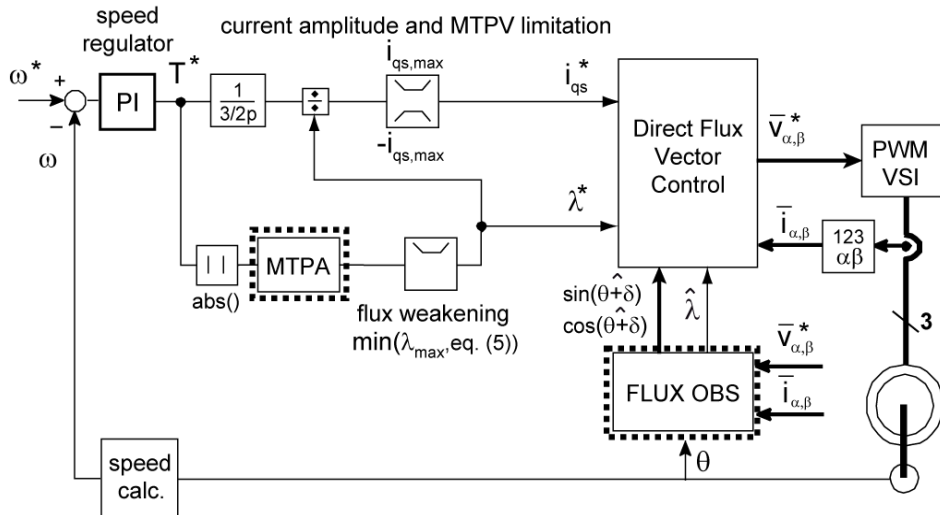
speed regulator

current amplitude and MTPV limitation

$\omega^*$ + − $\omega$

PI

$T^*$

$\frac{1}{3/2p}$

$i_{qs,max}$

$-i_{qs,max}$

$i_{qs}^*$

Direct Flux Vector Control

$\bar{v}_{\alpha,\beta}^*$

PWM VSI

$\lambda^*$

$\bar{i}_{\alpha,\beta}$

123 $\alpha\beta$

| |

abs()

MTPA

flux weakening $\min(\lambda_{max}$,eq. (5))

$\sin(\theta\hat{+}\delta)$ $\cos(\theta\hat{+}\delta)$

$\hat{\lambda}$

$\bar{v}_{\alpha,\beta}^*$

FLUX OBS

$\bar{i}_{\alpha,\beta}$

3

$\theta$

speed calc.